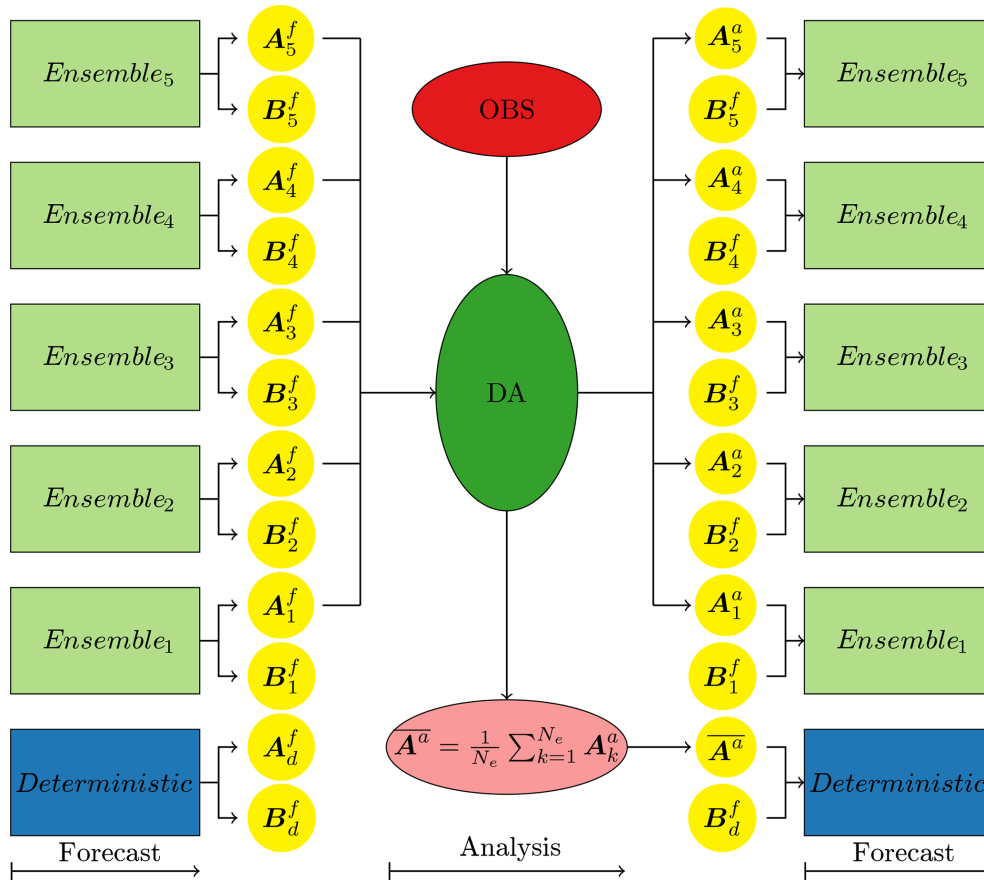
$Ensemble_5$

$\boldsymbol{A}_5^f$

$\boldsymbol{B}_5^f$

$Ensemble_4$

$\boldsymbol{A}_4^f$

$\boldsymbol{B}_4^f$

$Ensemble_3$

$\boldsymbol{A}_3^f$

$\boldsymbol{B}_3^f$

$Ensemble_2$

$\boldsymbol{A}_2^f$

$\boldsymbol{B}_2^f$

$Ensemble_1$

$\boldsymbol{A}_1^f$

$\boldsymbol{B}_1^f$

$Deterministic$

$\boldsymbol{A}_d^f$

$\boldsymbol{B}_d^f$

Forecast

OBS

DA

$\overline{\boldsymbol{A}^a} = \frac{1}{N_e}\sum_{k=1}^{N_e} \boldsymbol{A}_k^a$

Analysis

$\boldsymbol{A}_5^a$

$\boldsymbol{B}_5^f$

$Ensemble_5$

$\boldsymbol{A}_4^a$

$\boldsymbol{B}_4^f$

$Ensemble_4$

$\boldsymbol{A}_3^a$

$\boldsymbol{B}_3^f$

$Ensemble_3$

$\boldsymbol{A}_2^a$

$\boldsymbol{B}_2^f$

$Ensemble_2$

$\boldsymbol{A}_1^a$

$\boldsymbol{B}_1^f$

$Ensemble_1$

$\overline{\boldsymbol{A}^a}$

$\boldsymbol{B}_d^f$

$Deterministic$

Forecast